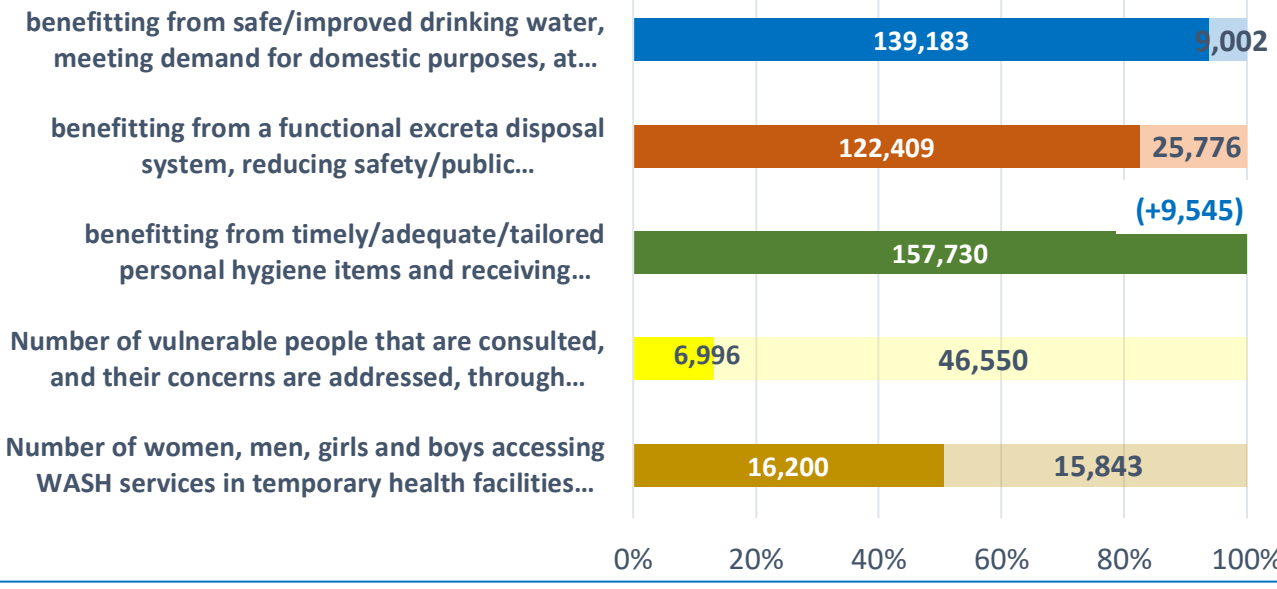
benefitting from safe/improved drinking water, meeting demand for domestic purposes, at…

139,183

9,002

benefitting from a functional excreta disposal system, reducing safety/public…

122,409

25,776

benefitting from timely/adequate/tailored personal hygiene items and receiving…

(+9,545)

157,730

Number of vulnerable people that are consulted, and their concerns are addressed, through…

6,996

46,550

Number of women, men, girls and boys accessing WASH services in temporary health facilities…

16,200

15,843

0%

20%

40%

60%

80%

100%